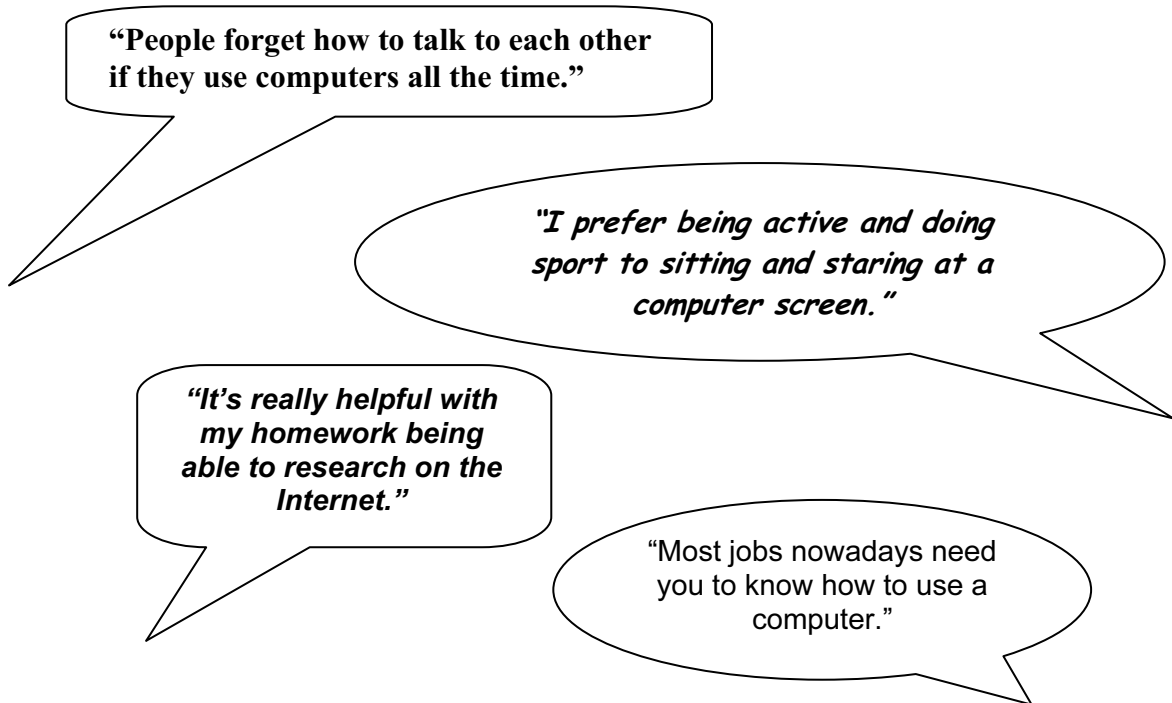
“People forget how to talk to each other if they use computers all the time.”

“I prefer being active and doing sport to sitting and staring at a computer screen.”

“It’s really helpful with my homework being able to research on the Internet.”

“Most jobs nowadays need you to know how to use a computer.”